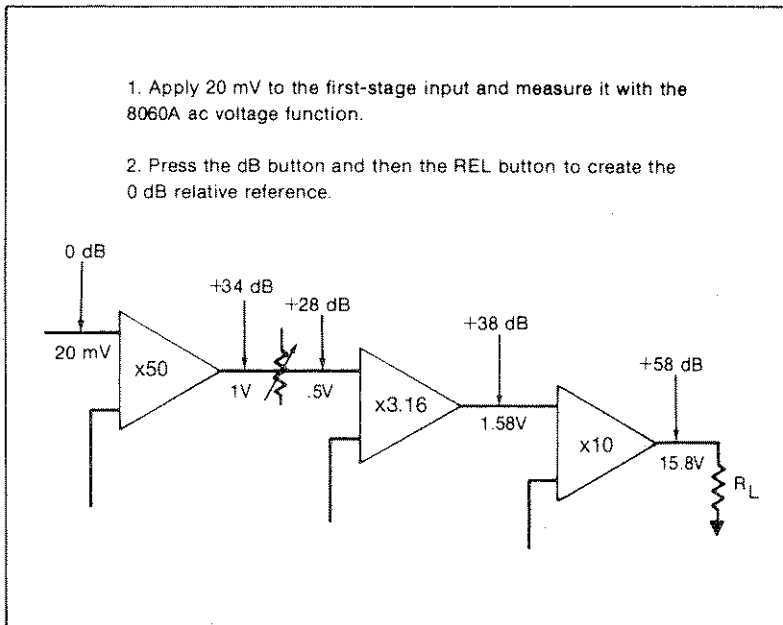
1. Apply 20 mV to the first-stage input and measure it with the 8060A ac voltage function.

2. Press the dB button and then the REL button to create the 0 dB relative reference.

0 dB

20 mV

x50

+34 dB

1V

+28 dB

.5V

x3.16

+38 dB

1.58V

x10

+58 dB

15.8V

$R_L$